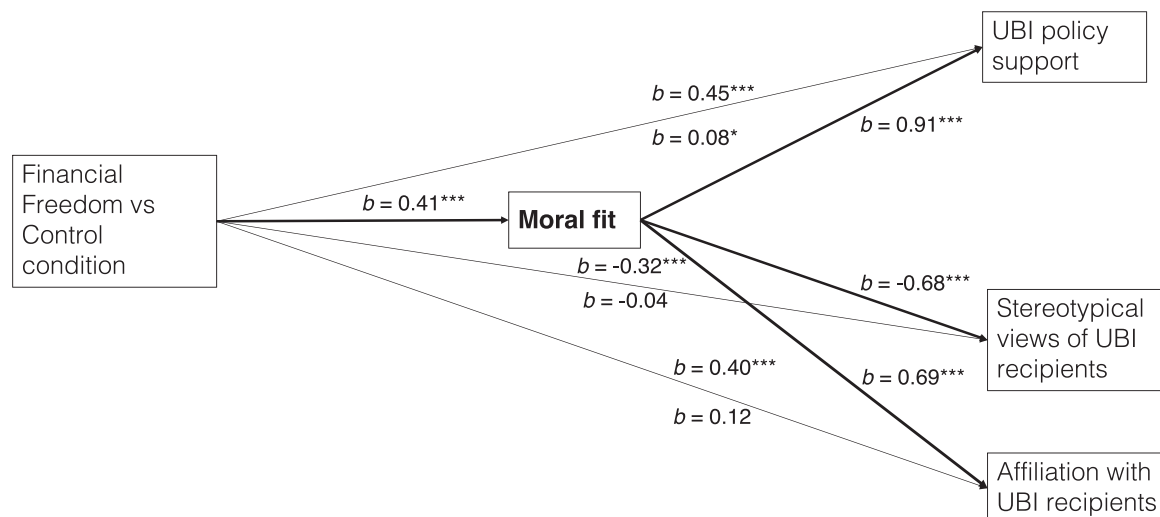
UBI policy support

$b$ = 0.45***

$b$ = 0.08*

$b$ = 0.91***

Financial Freedom vs Control condition

$b$ = 0.41***

**Moral fit**

$b$ = -0.32***

$b$ = -0.04

$b$ = -0.68***

Stereotypical views of UBI recipients

$b$ = 0.40***

$b$ = 0.69***

$b$ = 0.12

Affiliation with UBI recipients